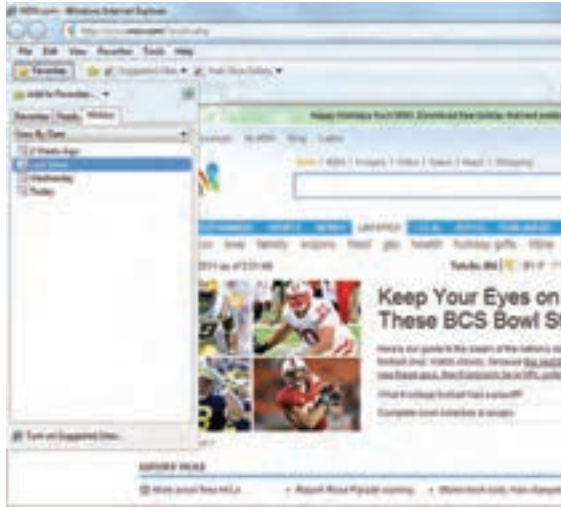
MSN.com - Windows Internet Explorer

File Edit View Favorites Tools Help

Favorites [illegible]

Add to Favorites

Favorites Feeds History

View By Date

2 Weeks Ago

Last Week

Wednesday

Today

Turn on Suggested Sites...

Keep Your Eyes on These BCS Bowl St

love family explore food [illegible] health holiday gifts

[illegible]